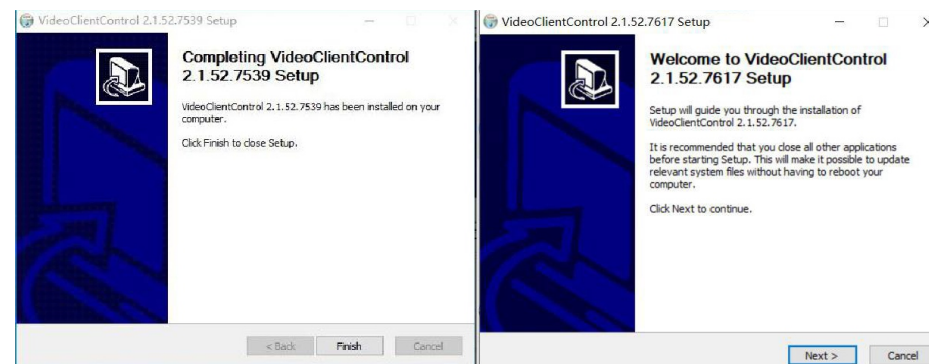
VideoClientControl 2.1.52.7539 Setup

Completing VideoClientControl 2.1.52.7539 Setup

VideoClientControl 2.1.52.7539 has been installed on your computer.

Click Finish to close Setup.

< Back
Finish
Cancel

VideoClientControl 2.1.52.7617 Setup

Welcome to VideoClientControl 2.1.52.7617 Setup

Setup will guide you through the installation of VideoClientControl 2.1.52.7617.

It is recommended that you close all other applications before starting Setup. This will make it possible to update relevant system files without having to reboot your computer.

Click Next to continue.

Next >
Cancel